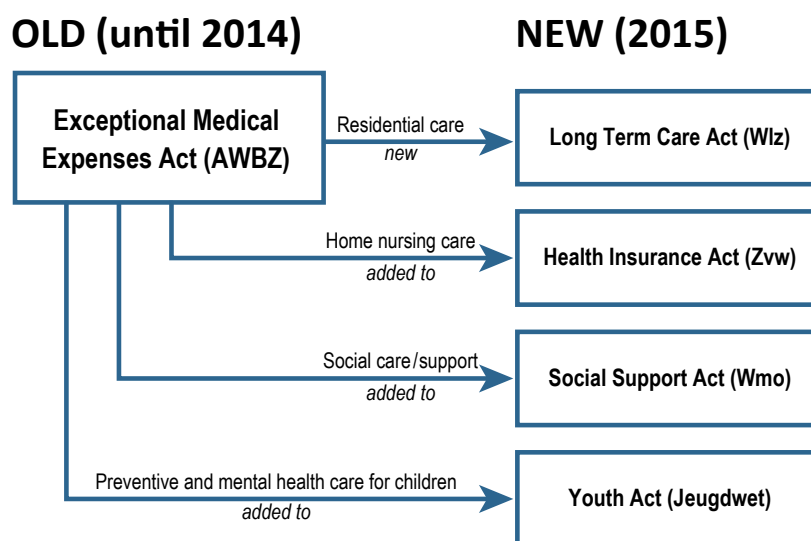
OLD (until 2014)

NEW (2015)

Exceptional Medical Expenses Act (AWBZ)

Residential care
new

Long Term Care Act (Wlz)

Home nursing care
added to

Health Insurance Act (Zvw)

Social care/support
added to

Social Support Act (Wmo)

Preventive and mental health care for children
added to

Youth Act (Jeugdwet)